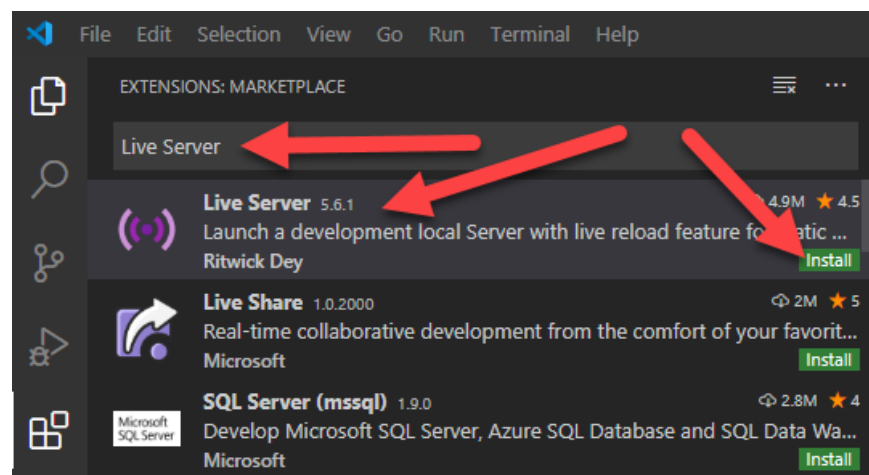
File Edit Selection View Go Run Terminal Help

EXTENSIONS: MARKETPLACE

Live Server

Live Server 5.6.1
4.9M 4.5
Launch a development local Server with live reload feature fo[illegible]atic ...
Ritwick Dey
Install

Live Share 1.0.2000
2M 5
Real-time collaborative development from the comfort of your favorit...
Microsoft
Install

Microsoft SQL Server
SQL Server (mssql) 1.9.0
2.8M 4
Develop Microsoft SQL Server, Azure SQL Database and SQL Data Wa...
Microsoft
Install